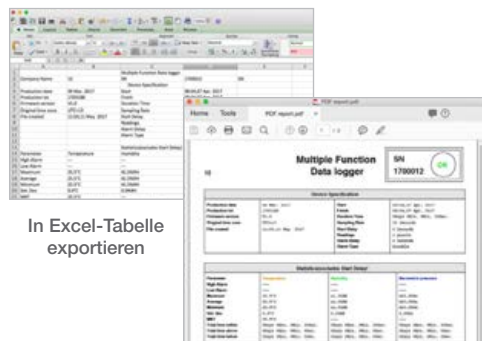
Company Name

Multiple Function Data logger

SN

1700012

Device Specification

Production date

Production lot

Firmware version

Original time zone

File created

Parameter

Temperature

Humidity

High Alarm

Low Alarm

Maximum

Average

Minimum

MKT

Home

Tools

PDF export.pdf

Multiple Function Data logger

SN 1700012

OK

Device Specification

In Excel-Tabelle exportieren